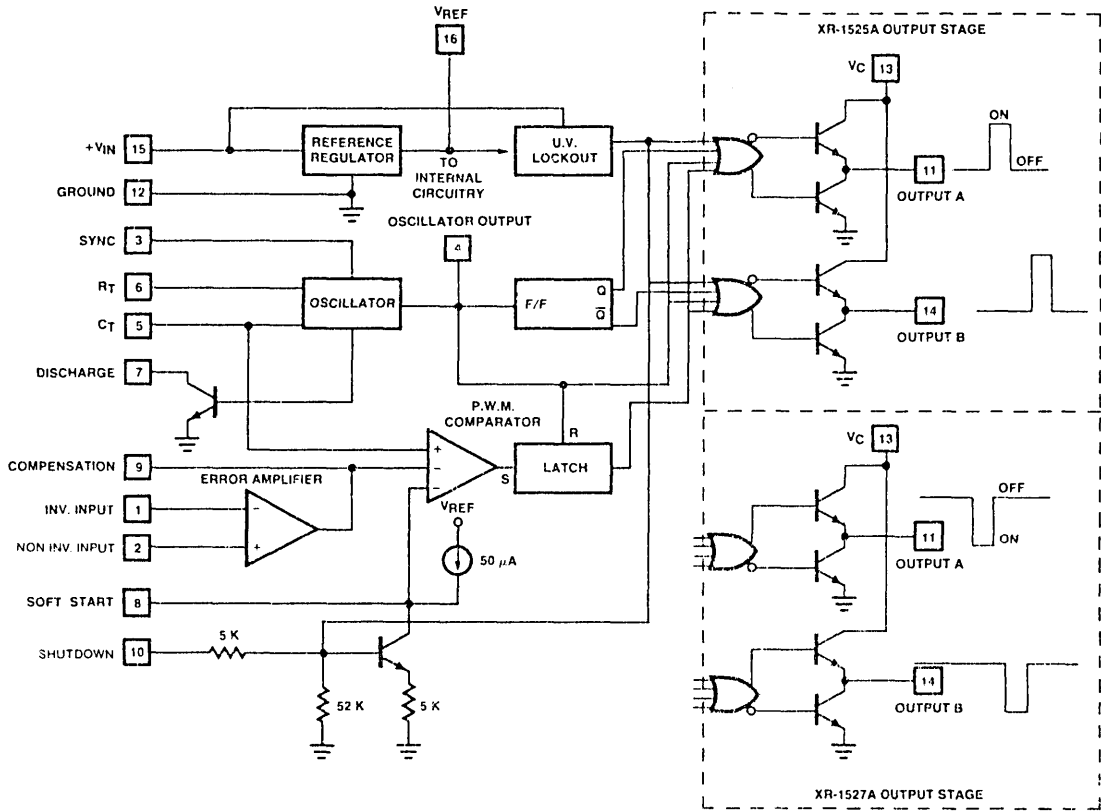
$V_{REF}$
16

XR-1525A OUTPUT STAGE

$V_C$ 13

+$V_{IN}$ 15
REFERENCE REGULATOR
TO INTERNAL CIRCUITRY
U.V. LOCKOUT
ON
OFF
11
OUTPUT A

GROUND 12

OSCILLATOR OUTPUT
4

SYNC 3
$R_T$ 6
OSCILLATOR
F/F
Q
$\overline{Q}$
14
OUTPUT B
$C_T$ 5

DISCHARGE 7

P.W.M. COMPARATOR
R

$V_C$ 13

COMPENSATION 9
ERROR AMPLIFIER
+
−
−
LATCH
S
OFF
ON

INV. INPUT 1
−
11
OUTPUT A

NON INV. INPUT 2
+
$V_{REF}$

50 $\mu$A

SOFT START 8

SHUTDOWN 10
5 K

14
OUTPUT B

52 K
5 K

XR-1527A OUTPUT STAGE